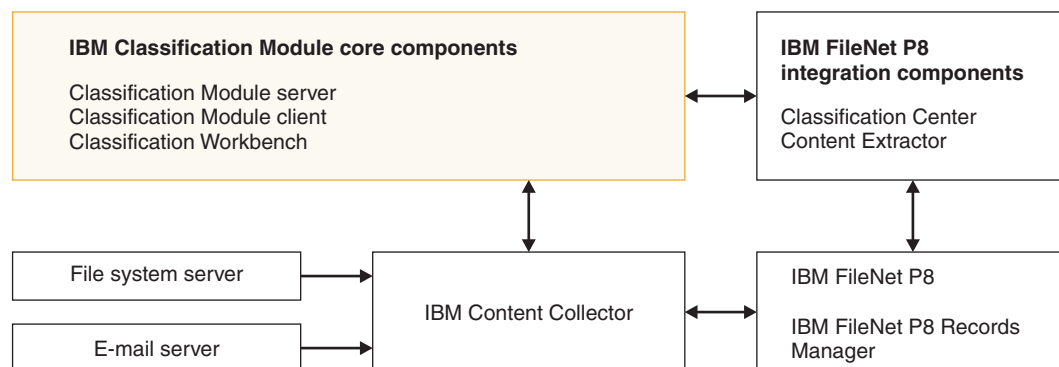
IBM Classification Module core components

Classification Module server
Classification Module client
Classification Workbench

IBM FileNet P8 integration components

Classification Center
Content Extractor

File system server

E-mail server

IBM Content Collector

IBM FileNet P8

IBM FileNet P8 Records Manager